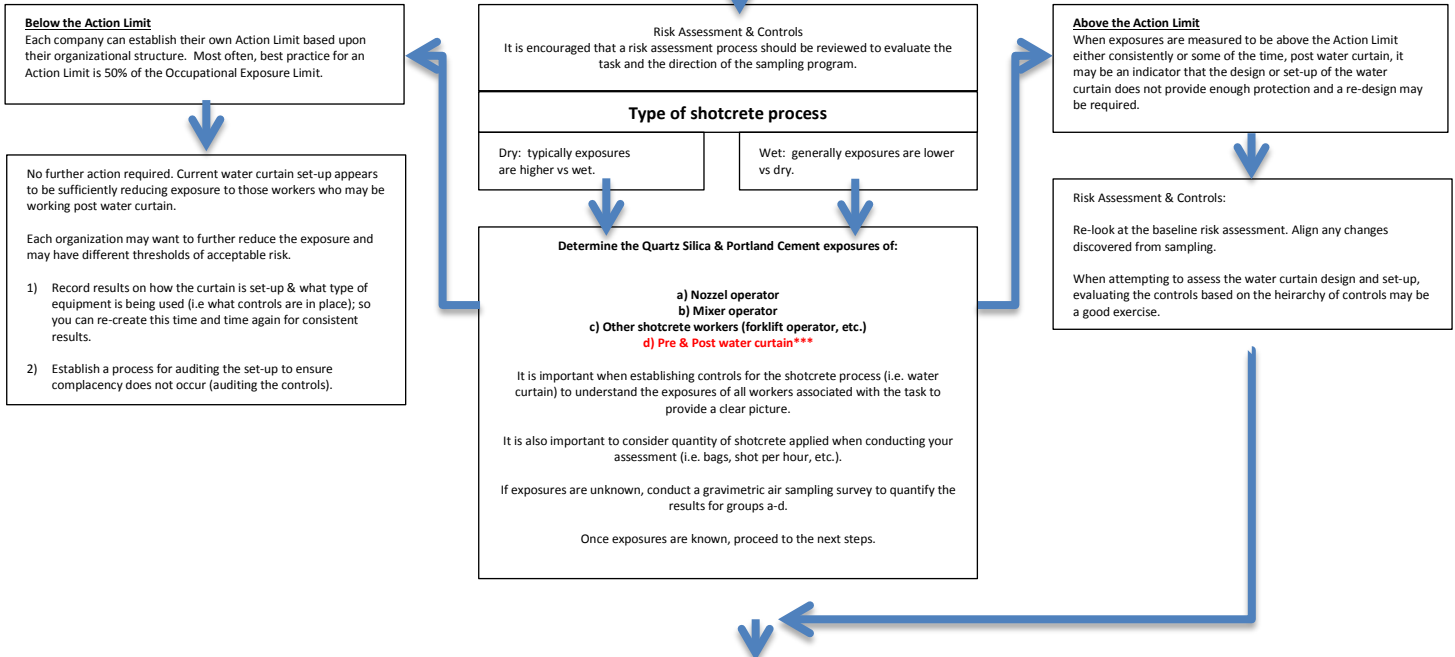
Below the Action Limit
Each company can establish their own Action Limit based upon their organizational structure. Most often, best practice for an Action Limit is 50% of the Occupational Exposure Limit.

No further action required. Current water curtain set-up appears to be sufficiently reducing exposure to those workers who may be working post water curtain.

Each organization may want to further reduce the exposure and may have different thresholds of acceptable risk.

1) Record results on how the curtain is set-up & what type of equipment is being used (i.e what controls are in place); so you can re-create this time and time again for consistent results.

2) Establish a process for auditing the set-up to ensure complacency does not occur (auditing the controls).

Risk Assessment & Controls
It is encouraged that a risk assessment process should be reviewed to evaluate the task and the direction of the sampling program.

Type of shotcrete process

Dry: typically exposures are higher vs wet.

Wet: generally exposures are lower vs dry.

Determine the Quartz Silica & Portland Cement exposures of:

a) Nozzel operator
b) Mixer operator
c) Other shotcrete workers (forklift operator, etc.)
d) Pre & Post water curtain***

It is important when establishing controls for the shotcrete process (i.e. water curtain) to understand the exposures of all workers associated with the task to provide a clear picture.

It is also important to consider quantity of shotcrete applied when conducting your assessment (i.e. bags, shot per hour, etc.).

If exposures are unknown, conduct a gravimetric air sampling survey to quantify the results for groups a-d.

Once exposures are known, proceed to the next steps.

Above the Action Limit
When exposures are measured to be above the Action Limit either consistently or some of the time, post water curtain, it may be an indicator that the design or set-up of the water curtain does not provide enough protection and a re-design may be required.

Risk Assessment & Controls:

Re-look at the baseline risk assessment. Align any changes discovered from sampling.

When attempting to assess the water curtain design and set-up, evaluating the controls based on the heirarchy of controls may be a good exercise.